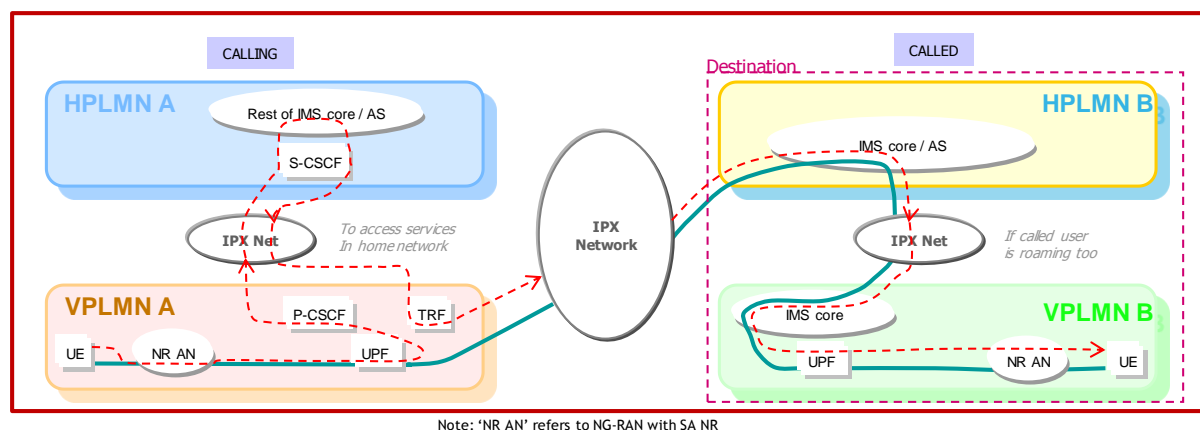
CALLING

CALLED

Destination

HPLMN A

Rest of IMS core / AS

S-CSCF

IPX Net

To access services In home network

VPLMN A

P-CSCF

TRF

UE

NR AN

UPF

IPX Network

HPLMN B

IMS core / AS

IPX Net

If called user is roaming too

VPLMN B

IMS core

UPF

NR AN

UE

Note: 'NR AN' refers to NG-RAN with SA NR